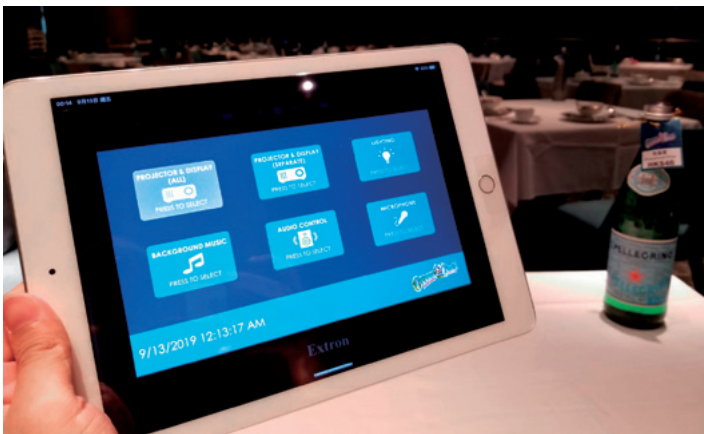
PROJECTOR & DISPLAY (ALL)
PRESS TO SELECT

PROJECTOR & DISPLAY (SEPARATE)
PRESS TO SELECT

LIGHTING
PRESS TO SELECT

BACKGROUND MUSIC
PRESS TO SELECT

AUDIO CONTROL
PRESS TO SELECT

MICROPHONE
PRESS TO SELECT

9/13/2019 12:13:17 AM

Extron

PELLEGRINO